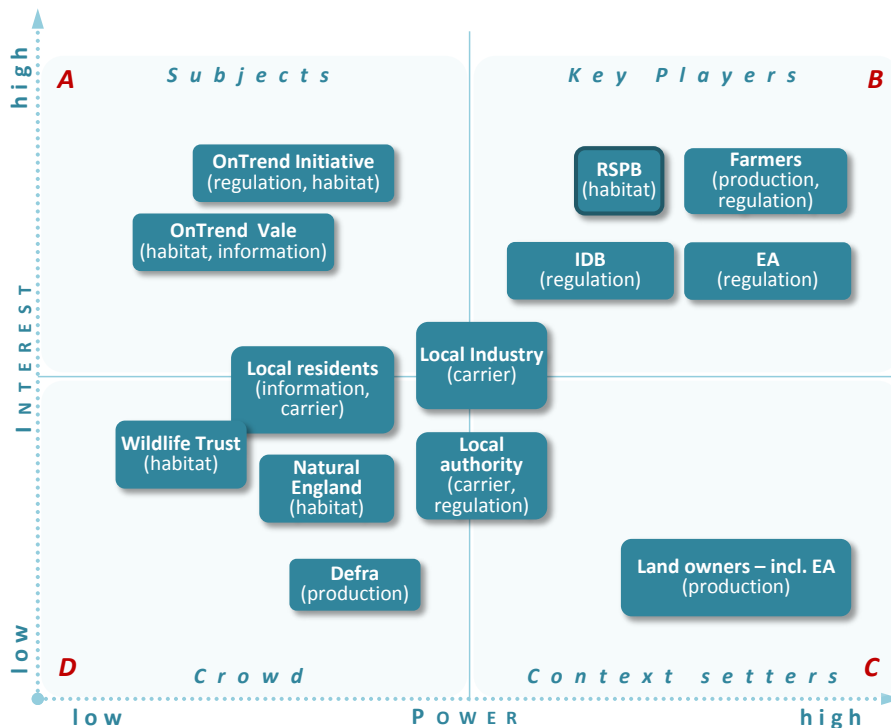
high

A Subjects

Key Players B

OnTrend Initiative (regulation, habitat)

OnTrend Vale (habitat, information)

RSPB (habitat)

Farmers (production, regulation)

IDB (regulation)

EA (regulation)

INTEREST

Local residents (information, carrier)

Local Industry (carrier)

Wildlife Trust (habitat)

Natural England (habitat)

Local authority (carrier, regulation)

Defra (production)

Land owners – incl. EA (production)

low

D Crowd

Context setters C

low POWER high